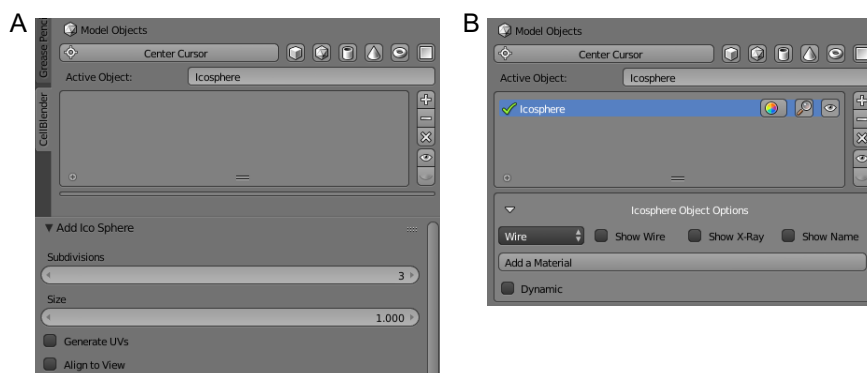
A

Grease Pencil

CellBlender

Model Objects

Center Cursor

Active Object: Icosphere

▼ Add Ico Sphere

Subdivisions

3

Size

1.000

Generate UVs

Align to View

B

Model Objects

Center Cursor

Active Object: Icosphere

Icosphere

Icosphere Object Options

Wire

Show Wire

Show X-Ray

Show Name

Add a Material

Dynamic